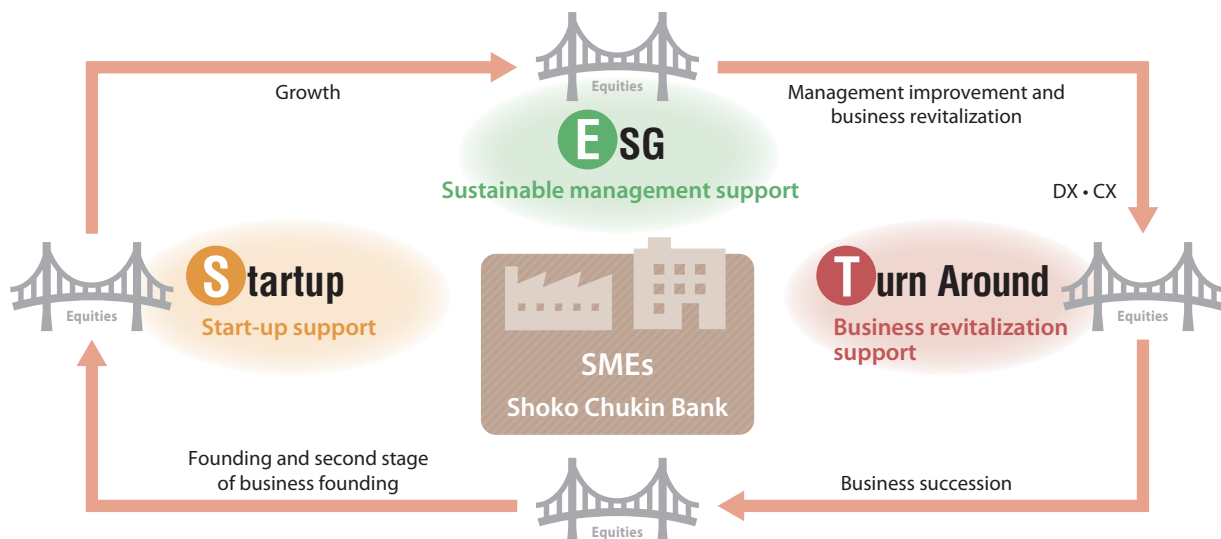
Equities

Growth

Management improvement and business revitalization

ESG

Sustainable management support

DX • CX

Equities

Startup

Start-up support

SMEs

Shoko Chukin Bank

Turn Around

Business revitalization support

Equities

Founding and second stage of business founding

Business succession

Equities